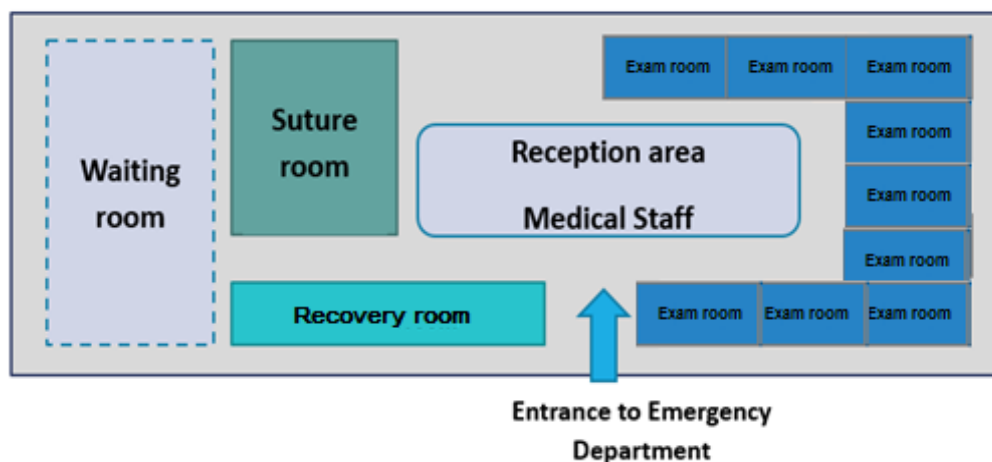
Waiting room

Suture room

Reception area

Medical Staff

Exam room

Exam room

Exam room

Exam room

Exam room

Exam room

Recovery room

Exam room

Exam room

Exam room

Entrance to Emergency Department